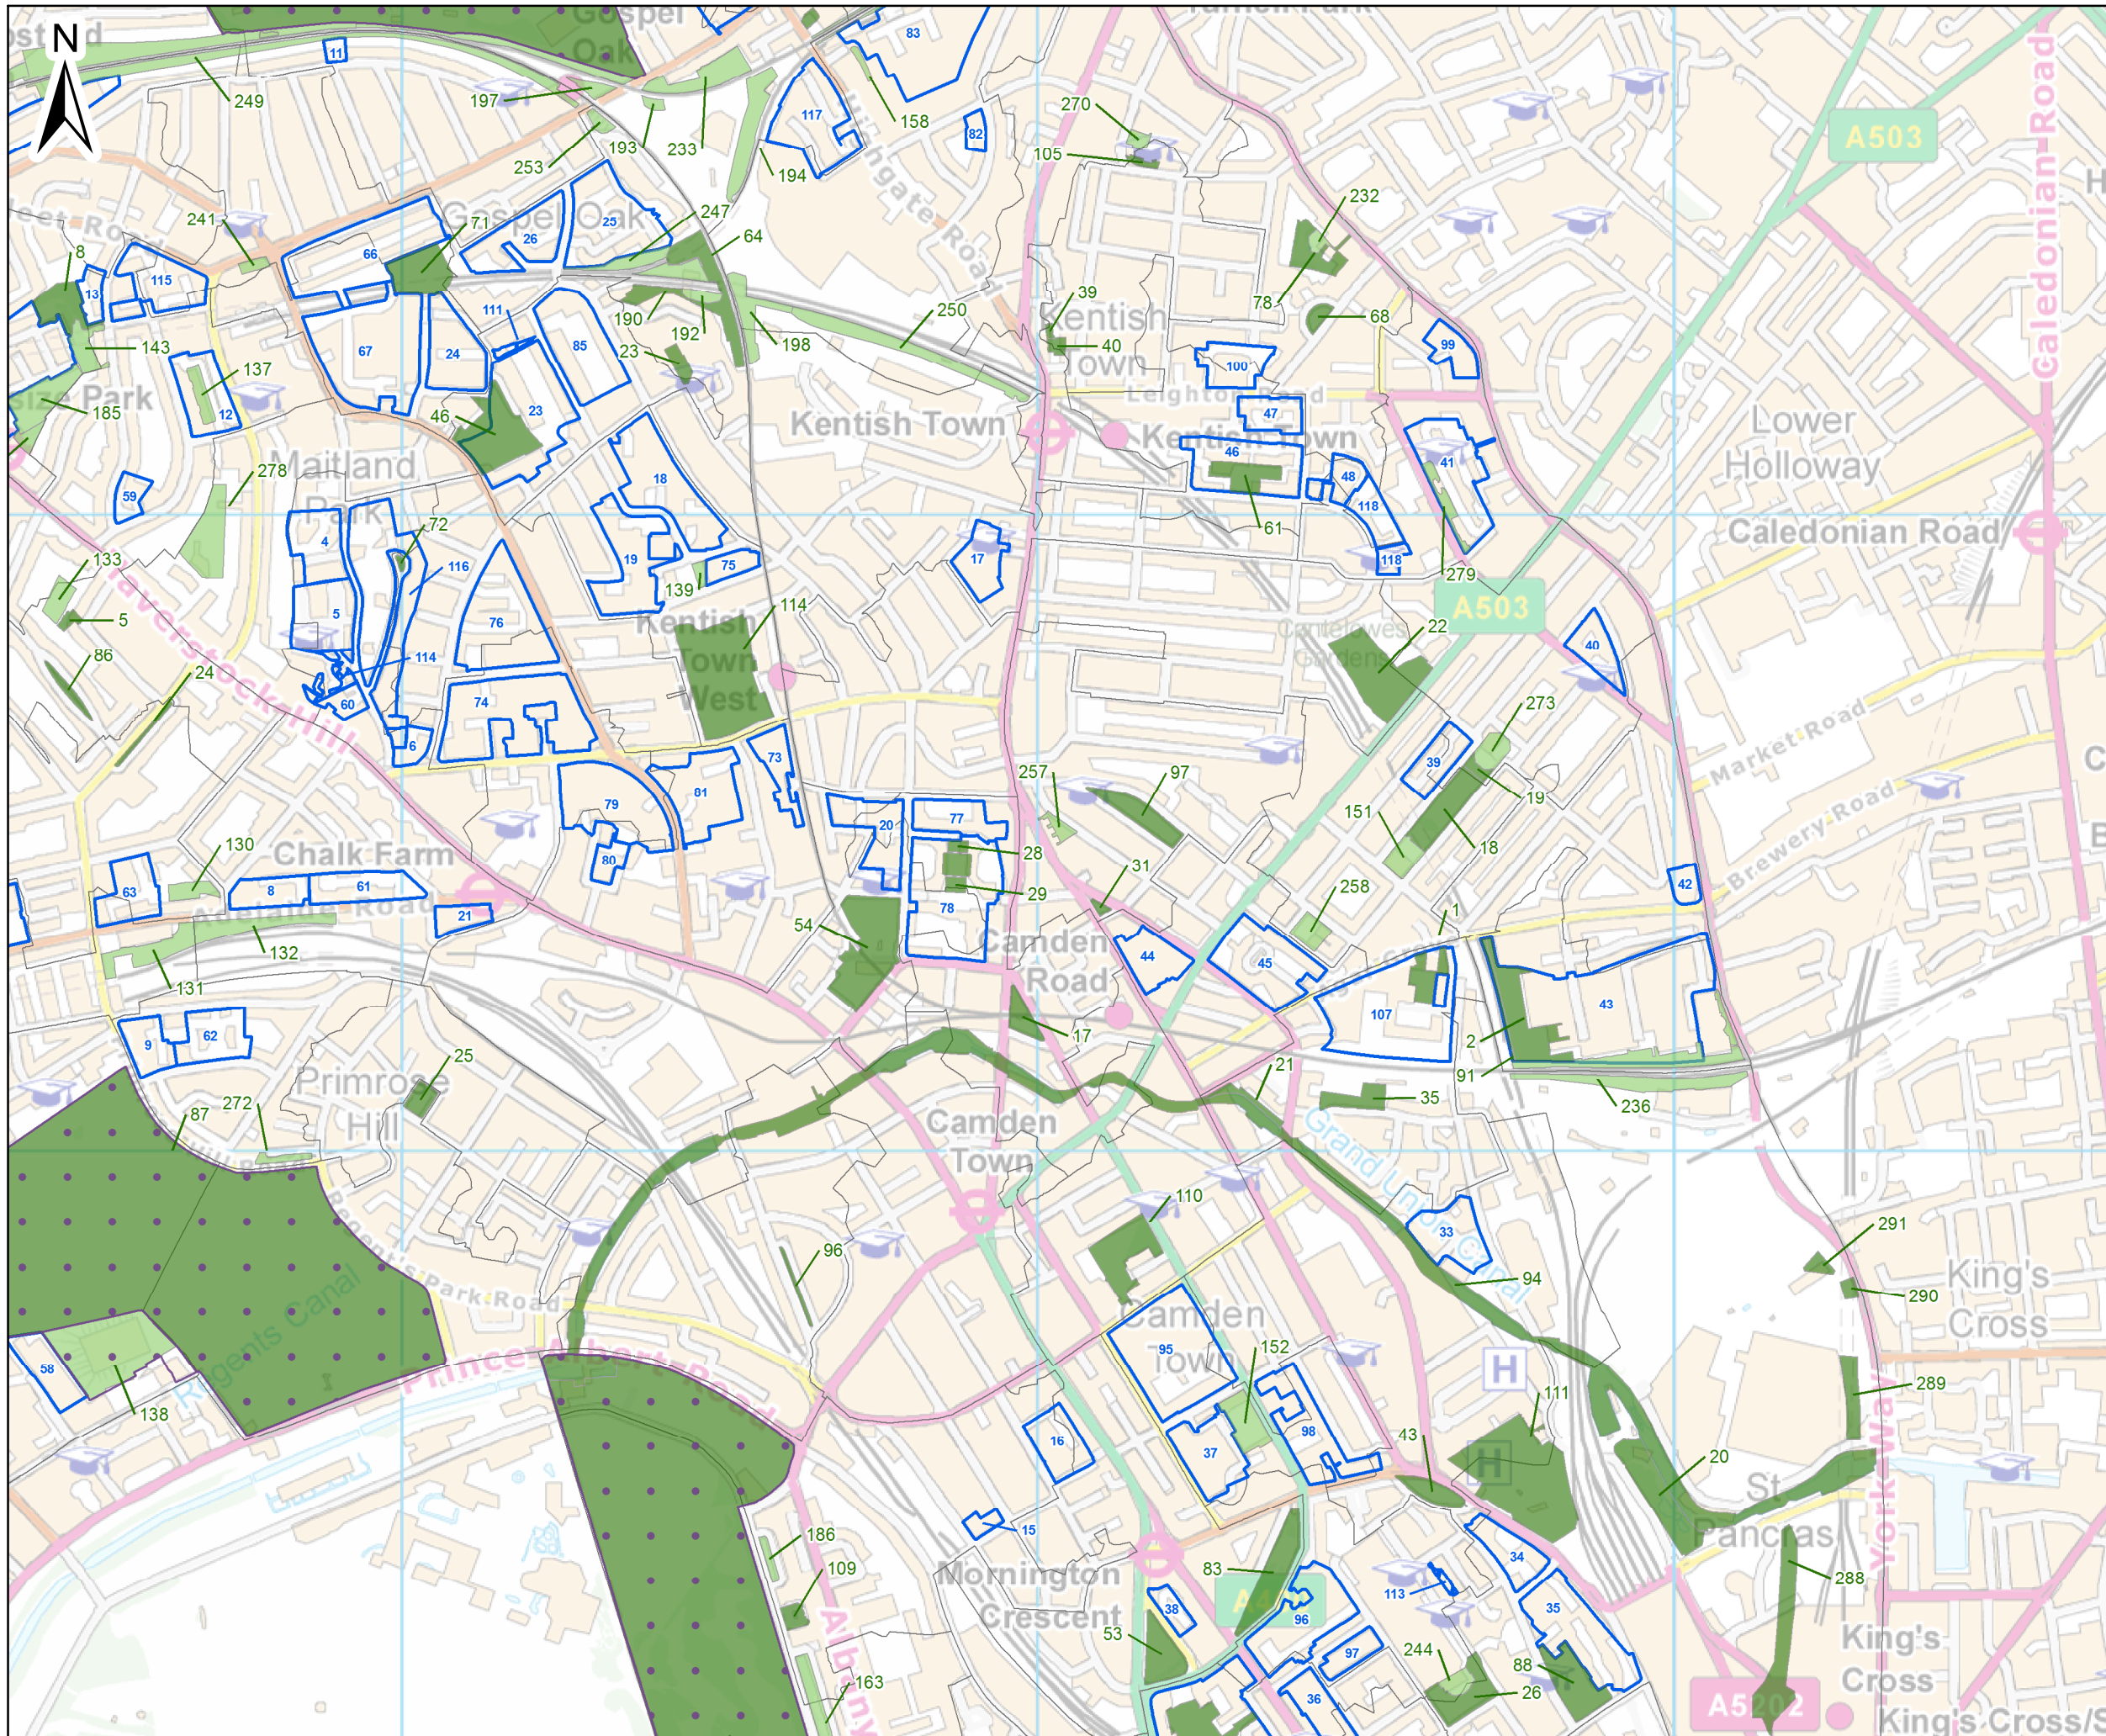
N

Gospel Oak

Gospel Oak

Kentish Town

Kentish Town

Kentish Town

Leighton Road

Lower Holloway

Caledonian Road

Caledonian Road

A503

A503

Maitland Park

Kentish Town West

Chalk Farm

Adelaide Road

Haverstock Hill

Camden Road

Camden Town

Camden Town

Primrose Hill

Regent's Canal

Regent's Park Road

Prince Albert Road

Grand Union Canal

Market Road

Brewery Road

Cantelowes Gardens

Highgate Road

King's Cross

St Pancras

King's Cross

King's Cross/S

York Way

Mornington Crescent

Albany

A5202

Belsize Park

249, 197, 253, 193, 233, 158, 270, 105, 232, 83, 11, 117, 194, 82, 241, 71, 25, 26, 247, 64, 66, 8, 13, 115, 143, 137, 111, 85, 190, 192, 250, 39, 40, 78, 68, 99, 100, 67, 24, 23, 198, 12, 185, 46, 23, 47, 46, 41, 48, 118, 118, 61, 278, 18, 59, 4, 72, 116, 19, 139, 75, 17, 279, 133, 5, 76, 114, 22, 40, 86, 114, 60, 5, 24, 74, 6, 273, 39, 73, 257, 97, 19, 151, 18, 81, 79, 20, 77, 28, 130, 63, 8, 61, 80, 29, 31, 42, 258, 1, 78, 21, 54, 132, 44, 45, 107, 43, 131, 17, 2, 9, 62, 25, 91, 236, 21, 35, 87, 272, 110, 33, 291, 96, 94, 290, 58, 95, 152, 138, 111, 289, 43, 16, 98, 37, 20, 15, 186, 109, 83, 38, 34, 113, 288, 96, 35, 53, 97, 244, 88, 163, 36, 26

H

H